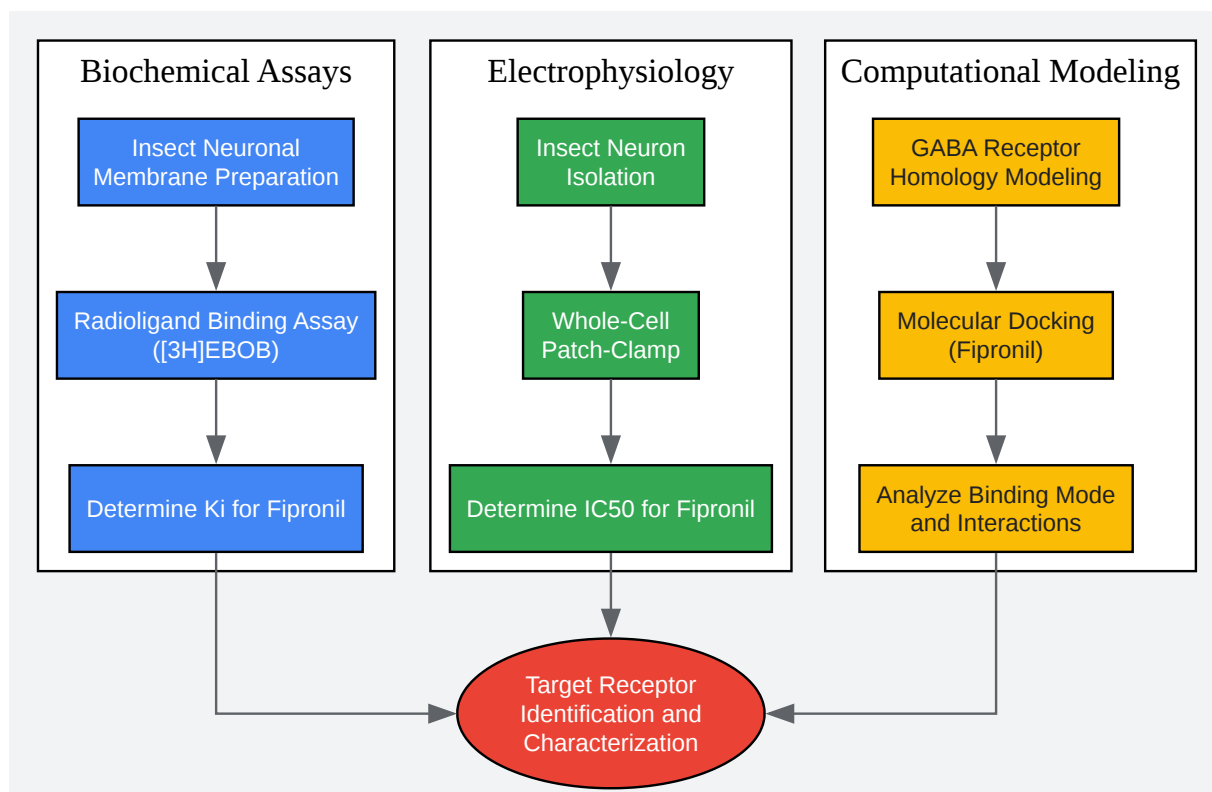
Biochemical Assays

Insect Neuronal Membrane Preparation

Radioligand Binding Assay ([3H]EBOB)

Determine Ki for Fipronil

Electrophysiology

Insect Neuron Isolation

Whole-Cell Patch-Clamp

Determine IC50 for Fipronil

Computational Modeling

GABA Receptor Homology Modeling

Molecular Docking (Fipronil)

Analyze Binding Mode and Interactions

Target Receptor Identification and Characterization